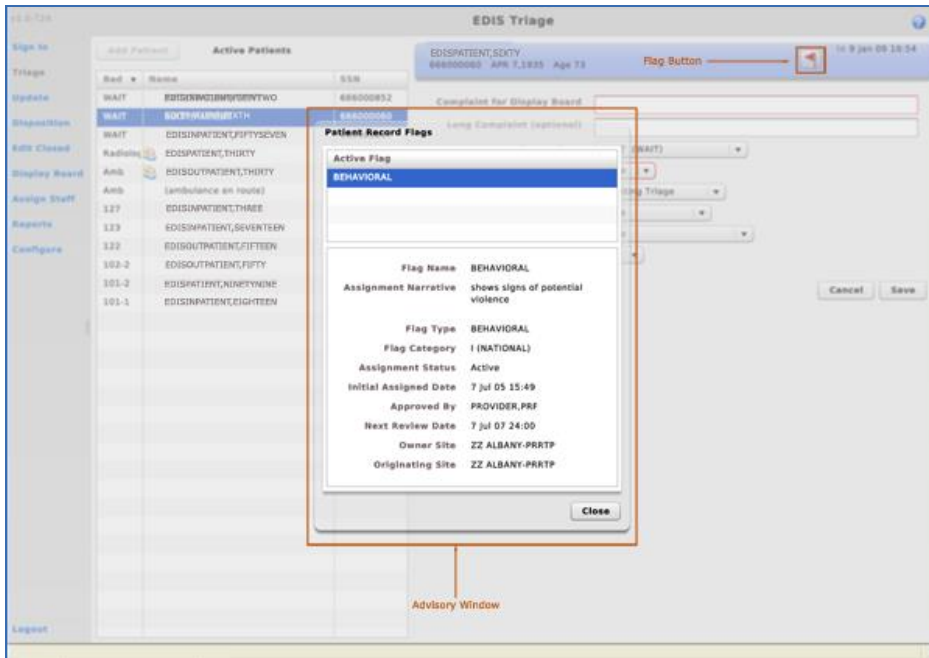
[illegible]

EDIS Triage

Sign In
Triage
Update
Disposition
EDIS Closed
Display Board
Assign Staff
Reports
Configure

Logout

Add Patient

Active Patients

| Bed | Name | SSN |
|---|---|---|
| WAIT | EDISINPATIENT,SEVENTWO | 666000852 |
| WAIT | EDISPATIENT,SIXTH | 666000060 |
| WAIT | EDISINPATIENT,FIFTYSEVEN | |
| Radiolo | EDISPATIENT,THIRTY | |
| Amb | EDISOUTPATIENT,THIRTY | |
| Amb | (ambulance en route) | |
| 127 | EDISINPATIENT,THREE | |
| 123 | EDISINPATIENT,SEVENTEEN | |
| 122 | EDISOUTPATIENT,FIFTEEN | |
| 102-2 | EDISOUTPATIENT,FIFTY | |
| 101-2 | EDISPATIENT,NINETYNINE | |
| 101-1 | EDISINPATIENT,EIGHTEEN | |

EDISPATIENT,SIXTY
666000060 APR 7,1935 Age 73

Flag Button

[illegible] 9 Jan 09 16:54

Complaint for Display Board
Long Complaint (optional)

(WAIT)
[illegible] Triage

Cancel
Save

Patient Record Flags

Active Flag
BEHAVIORAL

Flag Name BEHAVIORAL
Assignment Narrative shows signs of potential violence
Flag Type BEHAVIORAL
Flag Category I (NATIONAL)
Assignment Status Active
Initial Assigned Date 7 Jul 05 15:49
Approved By PROVIDER,PRF
Next Review Date 7 Jul 07 24:00
Owner Site ZZ ALBANY-PRRTP
Originating Site ZZ ALBANY-PRRTP

Close

Advisory Window